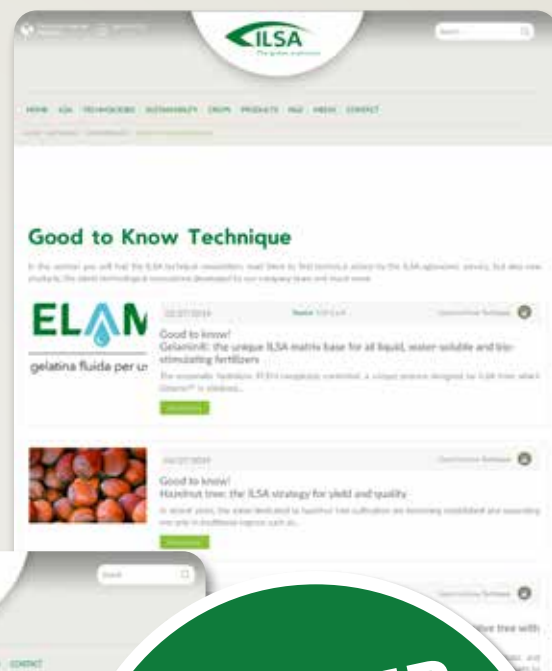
ILSA
The green evolution

Search

HOME ILSA TECHNOLOGIES SUSTAINABILITY CROPS PRODUCTS R&D MEDIA CONTACT

Good to Know Technique

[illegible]

ELAM
gelatina fluida per u

02.07.2019
Good to know!
Gelaminil: the unique ILSA matrix base for all liquid, water-soluble and biostimulating fertilizers

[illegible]

04.07.2019
Good to know!
Hazelnut tree: the ILSA strategy for yield and quality

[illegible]

Search

CONTACT

live tree with